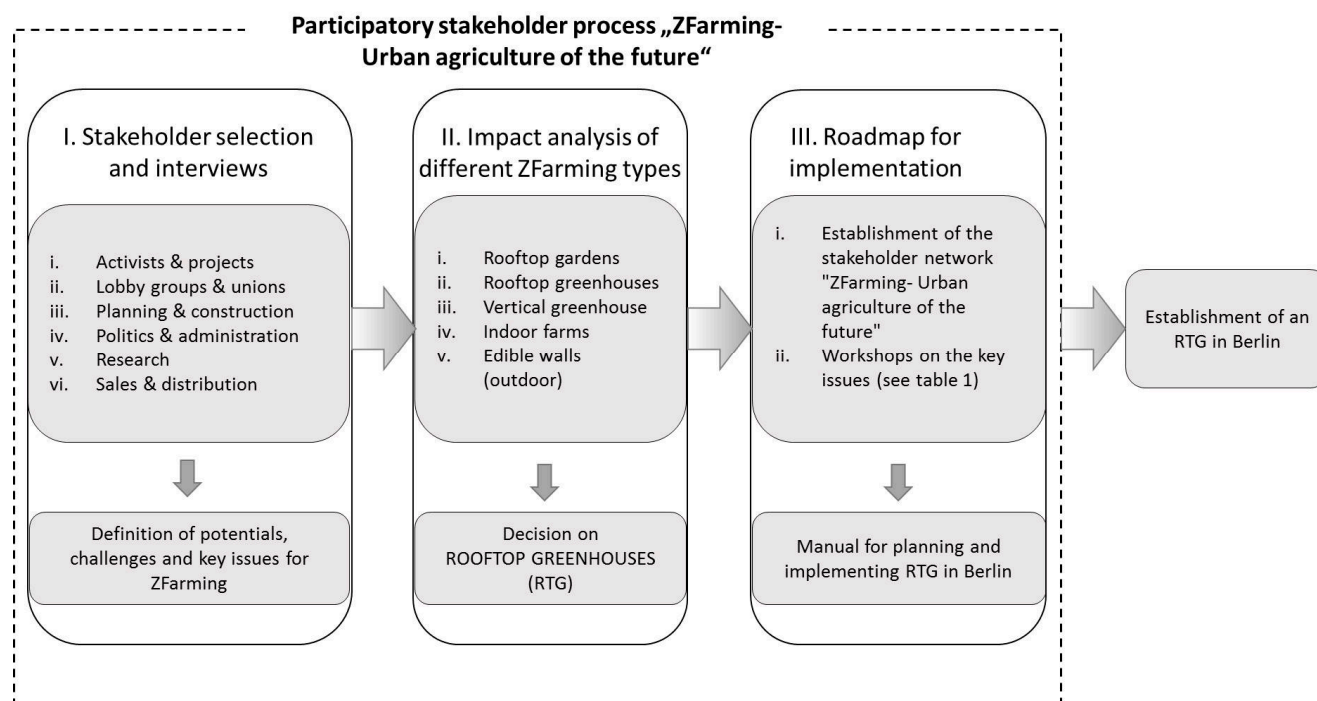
Participatory stakeholder process „ZFarming-Urban agriculture of the future“

I. Stakeholder selection and interviews

i. Activists & projects
ii. Lobby groups & unions
iii. Planning & construction
iv. Politics & administration
v. Research
vi. Sales & distribution

Definition of potentials, challenges and key issues for ZFarming

II. Impact analysis of different ZFarming types

i. Rooftop gardens
ii. Rooftop greenhouses
iii. Vertical greenhouse
iv. Indoor farms
v. Edible walls (outdoor)

Decision on ROOFTOP GREENHOUSES (RTG)

III. Roadmap for implementation

i. Establishment of the stakeholder network "ZFarming- Urban agriculture of the future"
ii. Workshops on the key issues (see table 1)

Manual for planning and implementing RTG in Berlin

Establishment of an RTG in Berlin